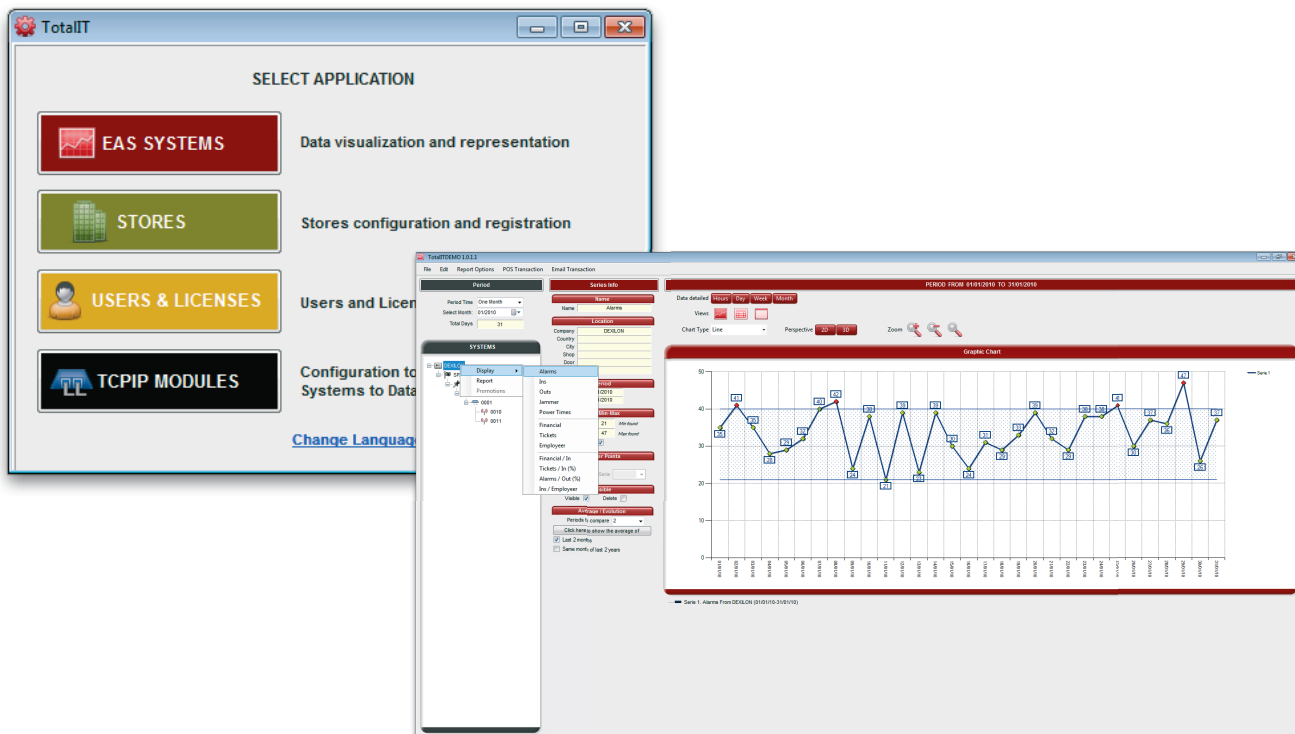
TotalIT

SELECT APPLICATION

EAS SYSTEMS

Data visualization and representation

STORES

Stores configuration and registration

USERS & LICENSES

Users and Licen

TCPIP MODULES

Configuration to
Systems to Data

Change Language

TotalITDEMO 1.0.1.1

File Edit Report Options POS Transaction Email Transaction

Period

Period Time One Month
Select Month 01/2010
Total Days 31

Series Info

Name
Name Alarms

Location
Company DEXILON
Country
City
Shop
Door

SYSTEMS

DEXILON
Display
Report
Promotions
0001
0010
0011

Alarms
Ins
Outs
Jammer
Power Times
Financial
Tickets
Employeer
Financial / In
Tickets / In (%)
Alarms / Out (%)
Ins / Employeer

21 Min found
47 Max found

Visible Delete

Average / Evolution
Periods to compare 2
Click here to show the average of
Last 2 months
Same month of last 2 years

PERIOD FROM 01/01/2010 TO 31/01/2010

Data detailed Hours Day Week Month
Views
Chart Type Line
Perspective 2D 3D
Zoom

Graphic Chart

50
40
30
20
10
0

35 41 36 26 29 32 40 42 23 39 21 39 22 40 30 24 31 29 33 39 33 28 38 38 41 29 38 36 47 25 37

Serie 1

Serie 1. Alarms From DEXILON (01/01/10-31/01/10)